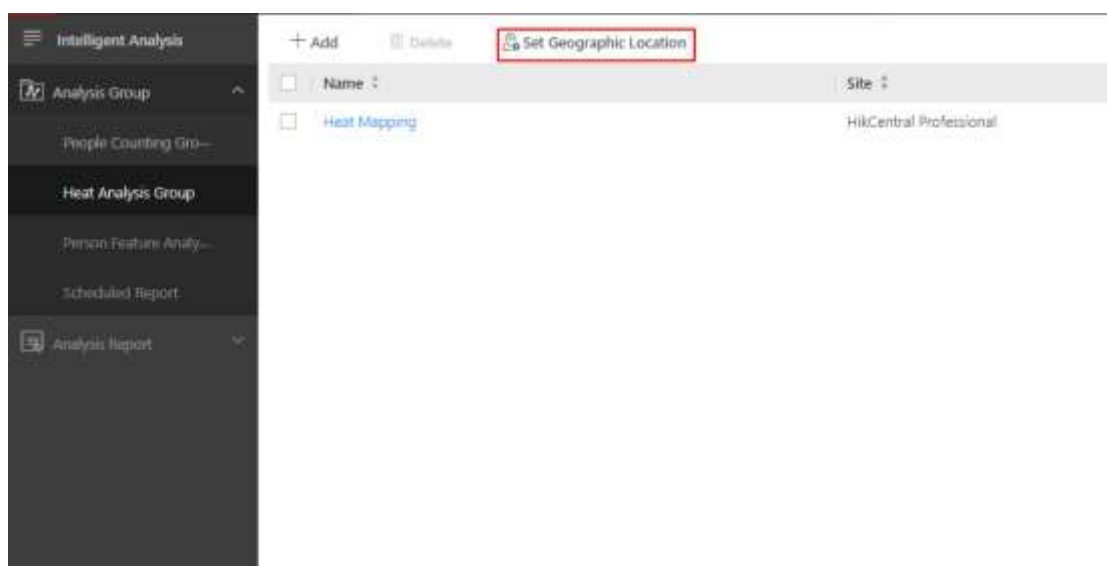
Intelligent Analysis

Analysis Group

People Counting Gro...

Heat Analysis Group

Person Feature Analy...

Scheduled Report

Analysis Report

+ Add Delete Set Geographic Location

| Name | Site |
|---|---|
| Heat Mapping | HikCentral Professional |